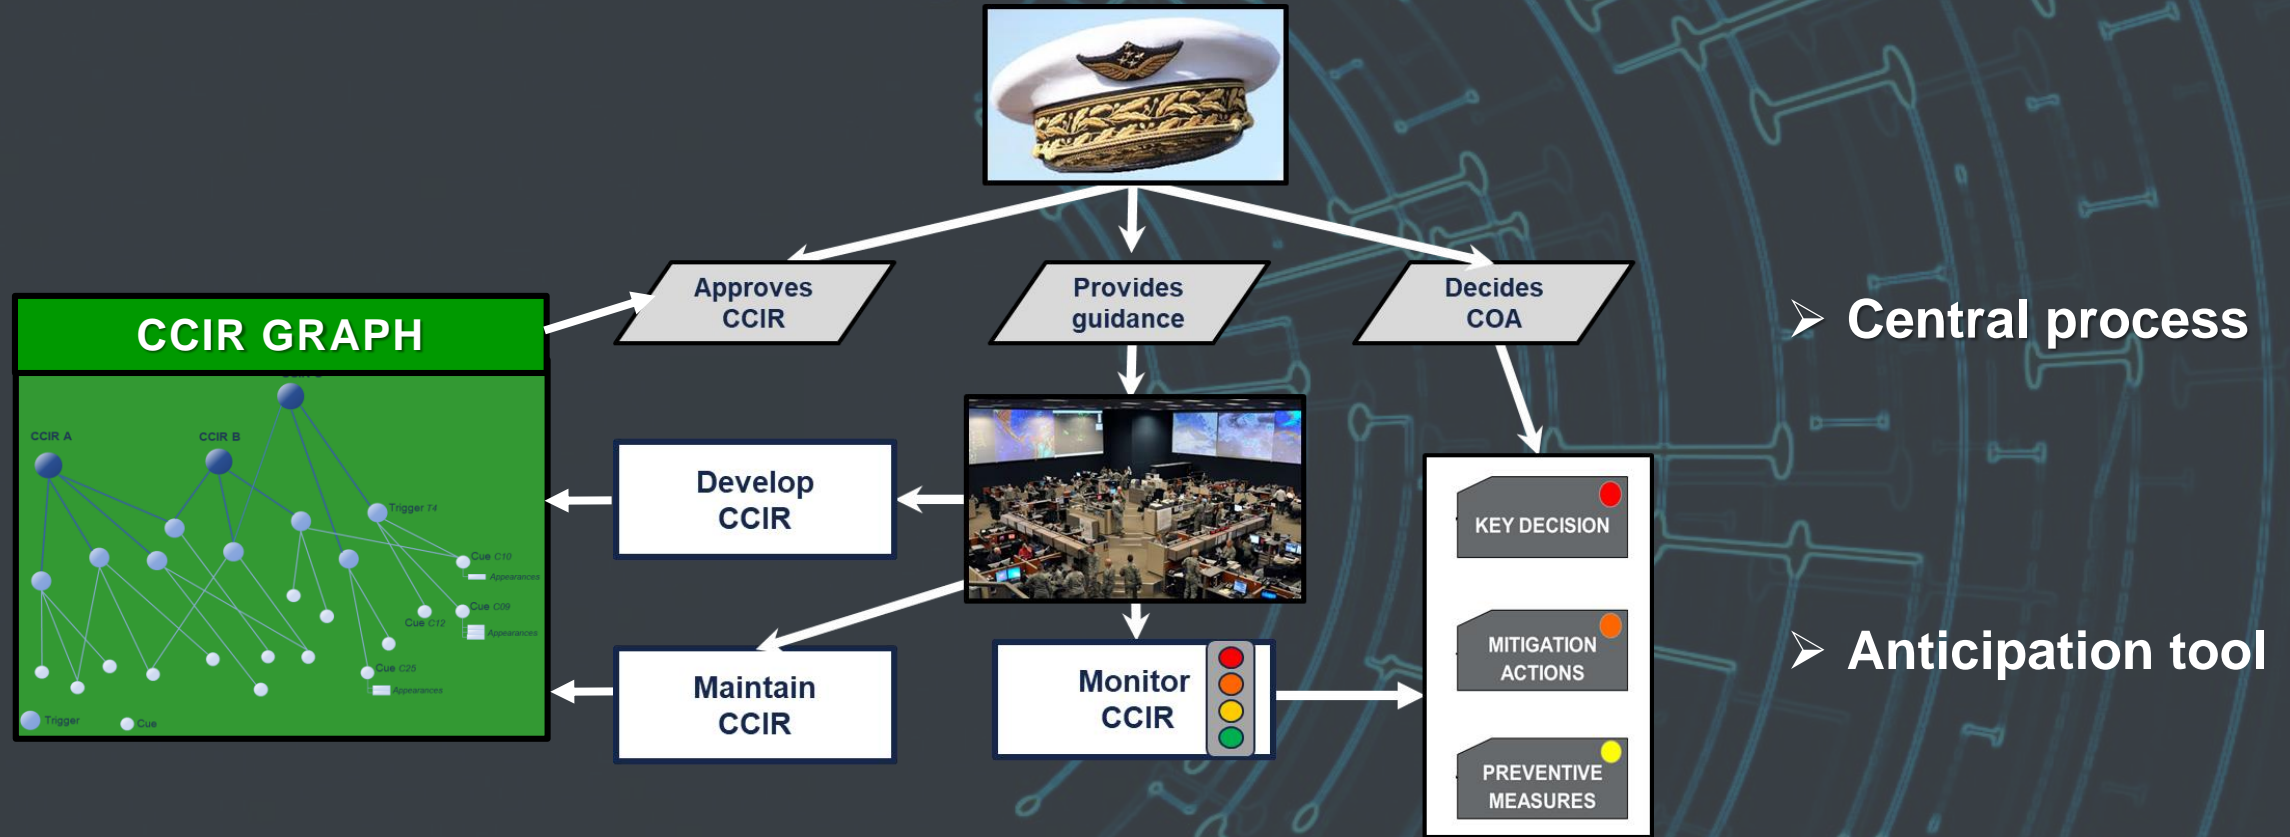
Approves CCIR

Provides guidance

Decides COA

CCIR GRAPH

CCIR A

CCIR B

Trigger T4

Cue C10

Appearances

Cue C09

Appearances

Cue C12

Cue C25

Appearances

Trigger

Cue

Develop CCIR

Maintain CCIR

Monitor CCIR

KEY DECISION

MITIGATION ACTIONS

PREVENTIVE MEASURES

➢ Central process

➢ Anticipation tool